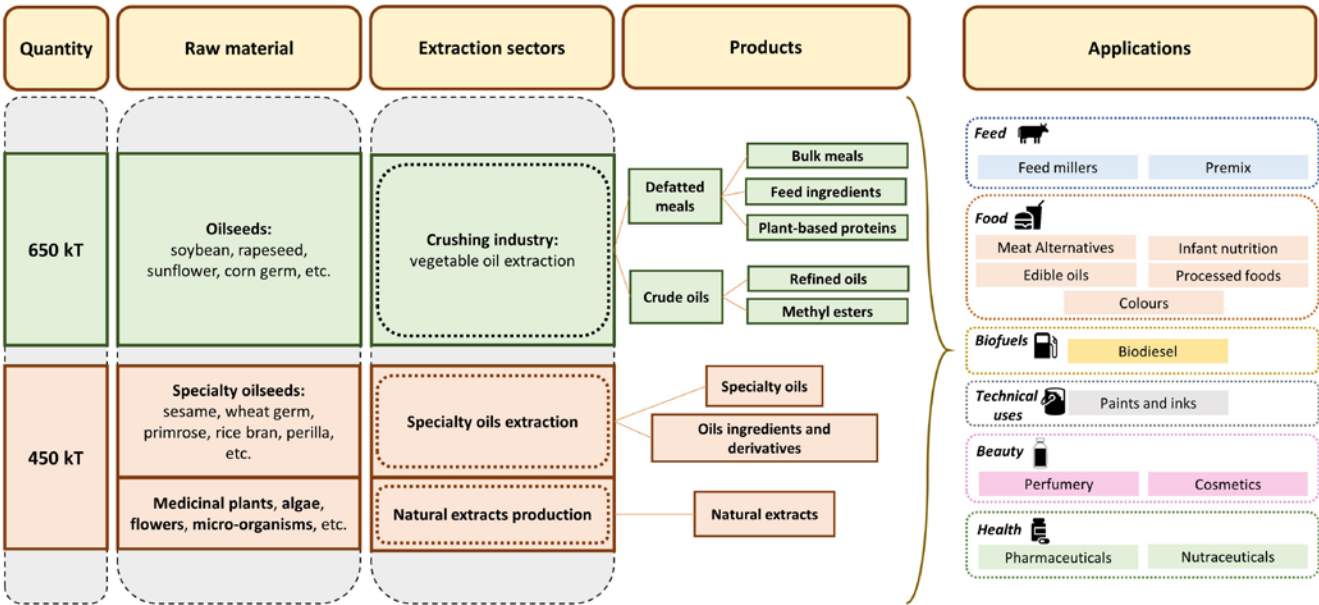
Quantity

Raw material

Extraction sectors

Products

Applications

650 kT

Oilseeds: soybean, rapeseed, sunflower, corn germ, etc.

Crushing industry: vegetable oil extraction

Defatted meals

Bulk meals

Feed ingredients

Plant-based proteins

Crude oils

Refined oils

Methyl esters

450 kT

Specialty oilseeds: sesame, wheat germ, primrose, rice bran, perilla, etc.

Medicinal plants, algae, flowers, micro-organisms, etc.

Specialty oils extraction

Natural extracts production

Specialty oils

Oils ingredients and derivatives

Natural extracts

Feed

Feed millers

Premix

Food

Meat Alternatives

Infant nutrition

Edible oils

Processed foods

Colours

Biofuels

Biodiesel

Technical uses

Paints and inks

Beauty

Perfumery

Cosmetics

Health

Pharmaceuticals

Nutraceuticals